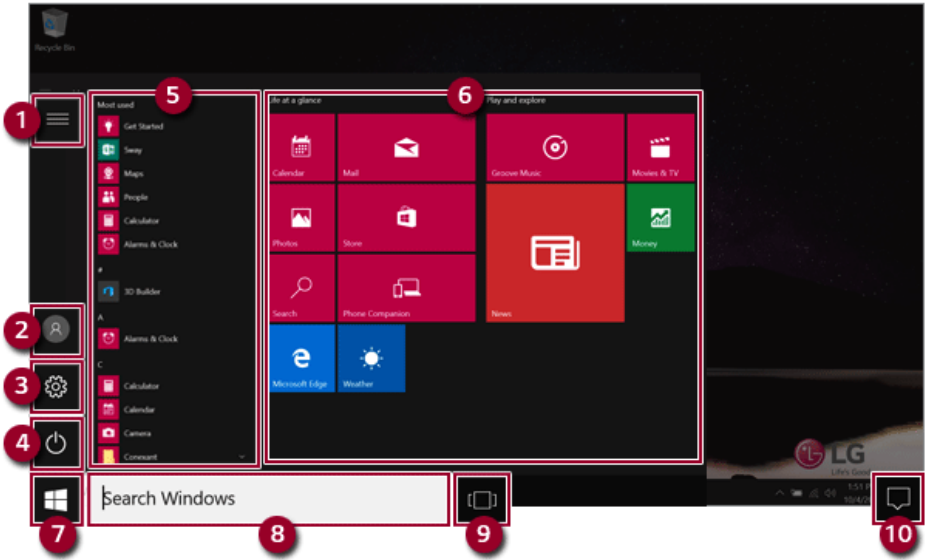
Recycle Bin

1

2

3

4

5

Most used

Get Started

Sway

Maps

People

Calculator

Alarms & Clock

#

3D Builder

A

Alarms & Clock

C

Calculator

Calendar

Camera

Conexant

6

Life at a glance

Calendar

Mail

Photos

Store

Search

Phone Companion

Microsoft Edge

Weather

Play and explore

Groove Music

Movies & TV

Money

News

LG

Life's Good

1:51 P
10/4/2

Search Windows

7

8

9

10